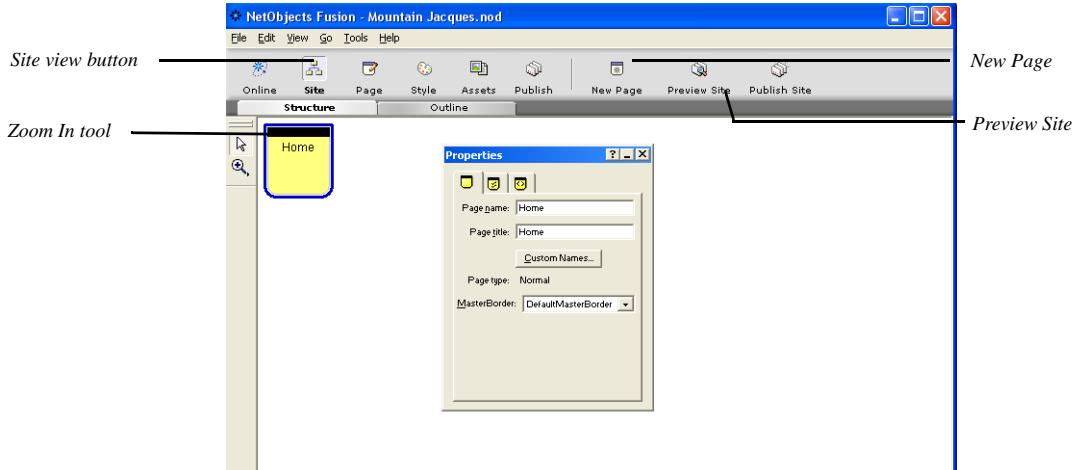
NetObjects Fusion - Mountain Jacques.nod

File Edit View Go Tools Help

Site view button

New Page

Online Site Page Style Assets Publish New Page Preview Site Publish Site

Structure Outline

Preview Site

Zoom In tool

Home

Properties

Page name: Home

Page title: Home

Custom Names...

Page type: Normal

MasterBorder: DefaultMasterBorder